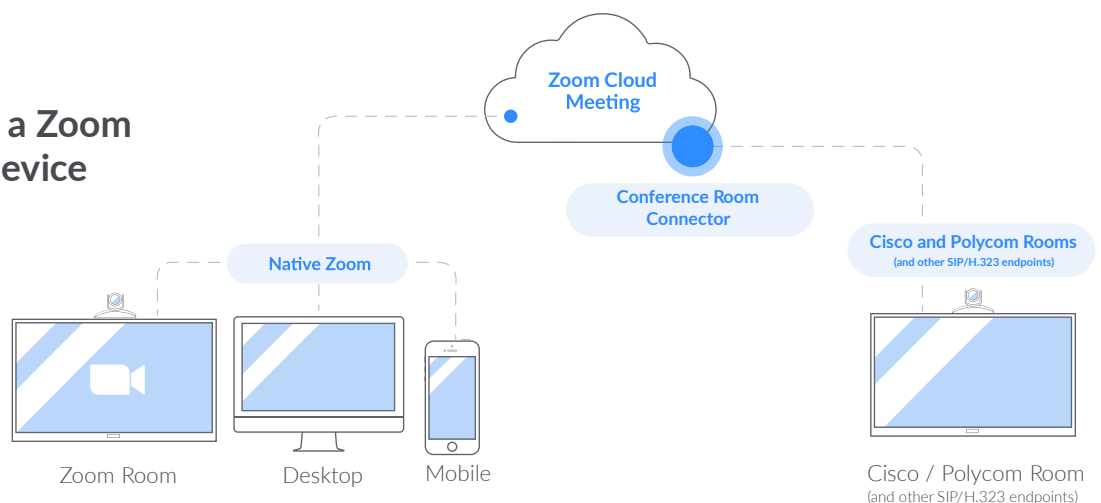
a Zoom
evice

Zoom Cloud Meeting

Conference Room Connector

Native Zoom

Cisco and Polycom Rooms
(and other SIP/H.323 endpoints)

Zoom Room

Desktop

Mobile

Cisco / Polycom Room
(and other SIP/H.323 endpoints)